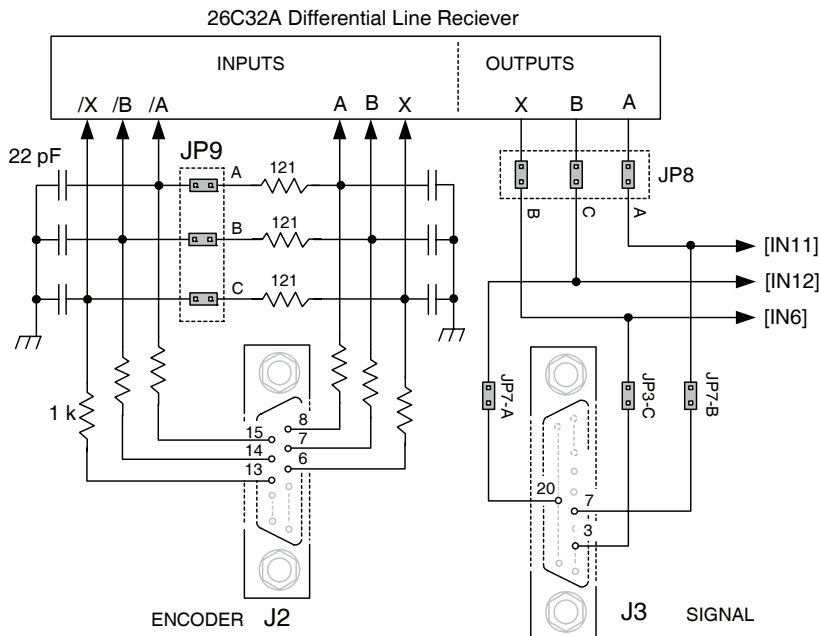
26C32A Differential Line Reciever

INPUTS

OUTPUTS

/X /B /A A B X

X B A

22 pF

JP9

A

121

B

121

C

121

JP8

B C A

[IN11]

[IN12]

[IN6]

1 k

8

15

7

14

6

13

JP7-A

JP3-C

JP7-B

20

7

3

ENCODER J2

J3 SIGNAL